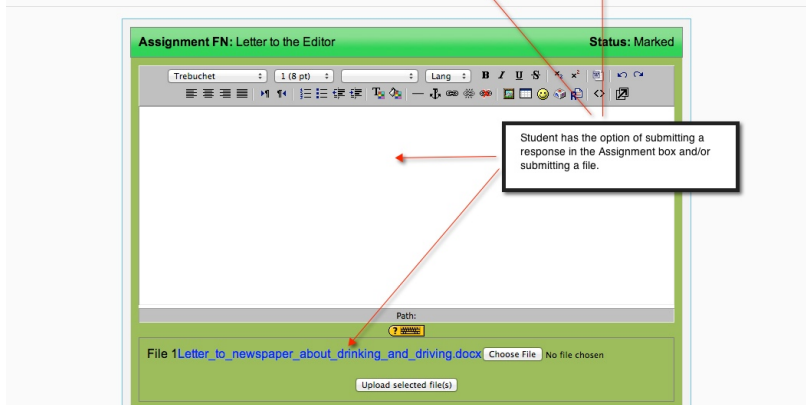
Assignment FN: Letter to the Editor

Status: Marked

Trebuchet

1 (8 pt)

Lang

B I U S

Student has the option of submitting a response in the Assignment box and/or submitting a file.

Path:

File 1Letter_to_newspaper_about_drinking_and_driving.docx Choose File No file chosen

Upload selected file(s)